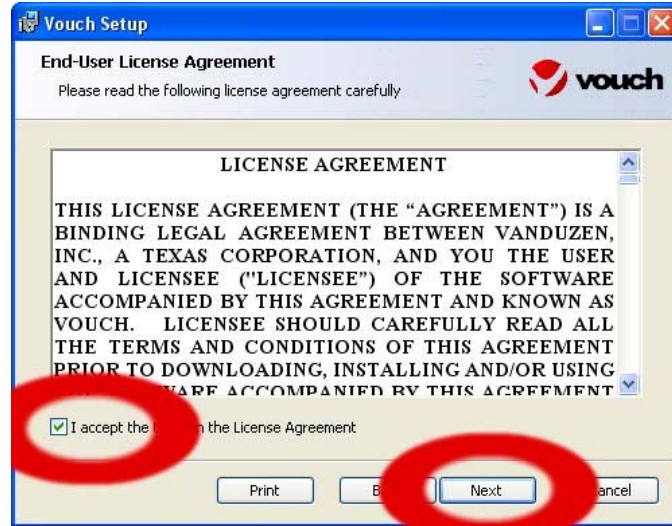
Vouch Setup

End-User License Agreement

Please read the following license agreement carefully

vouch

LICENSE AGREEMENT

THIS LICENSE AGREEMENT (THE "AGREEMENT") IS A BINDING LEGAL AGREEMENT BETWEEN VANDUZEN, INC., A TEXAS CORPORATION, AND YOU THE USER AND LICENSEE ("LICENSEE") OF THE SOFTWARE ACCOMPANIED BY THIS AGREEMENT AND KNOWN AS VOUCH. LICENSEE SHOULD CAREFULLY READ ALL THE TERMS AND CONDITIONS OF THIS AGREEMENT PRIOR TO DOWNLOADING, INSTALLING AND/OR USING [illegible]ARE ACCOMPANIED BY THIS AGREEMENT

I accept the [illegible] the License Agreement

Print B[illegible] Next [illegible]ancel